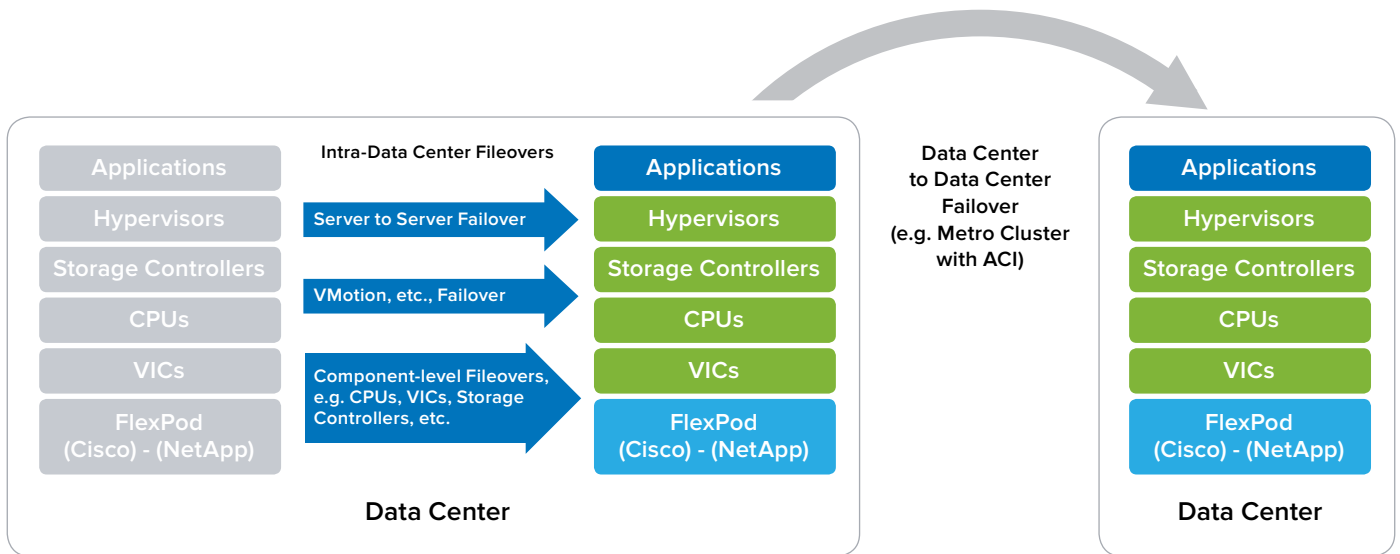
Applications
Hypervisors
Storage Controllers
CPUs
VICs
FlexPod
(Cisco) - (NetApp)

Intra-Data Center Fileovers

Server to Server Failover

VMotion, etc., Failover

Component-level Fileovers, e.g. CPUs, VICs, Storage Controllers, etc.

Applications
Hypervisors
Storage Controllers
CPUs
VICs
FlexPod
(Cisco) - (NetApp)

Data Center

Data Center to Data Center Failover (e.g. Metro Cluster with ACI)

Applications
Hypervisors
Storage Controllers
CPUs
VICs
FlexPod
(Cisco) - (NetApp)

Data Center